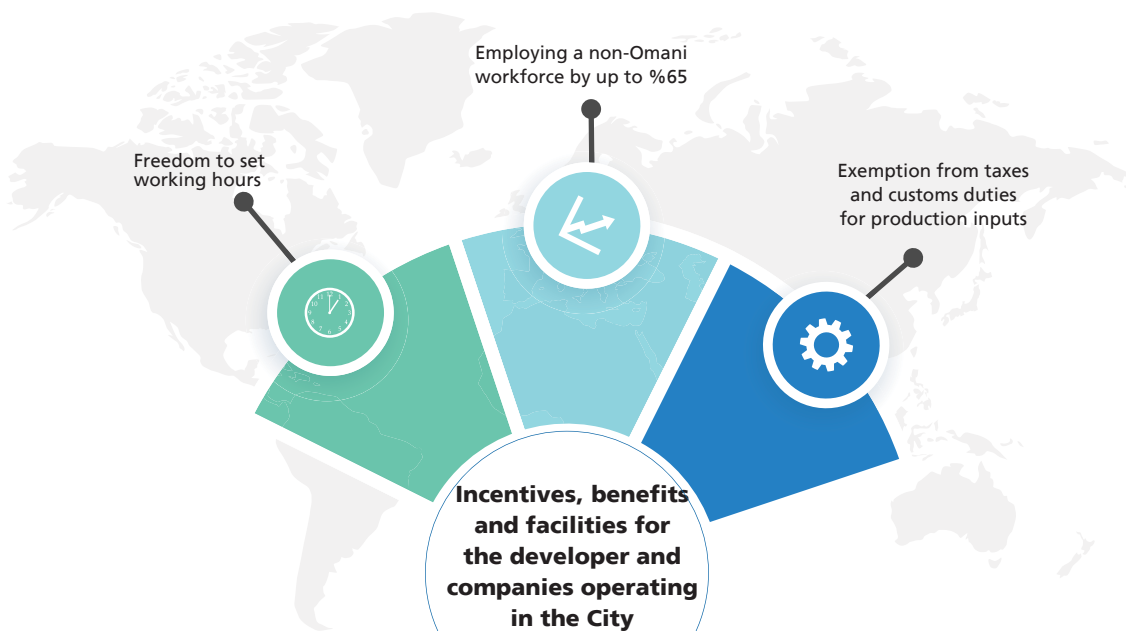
Employing a non-Omani workforce by up to %65

Freedom to set working hours

Exemption from taxes and customs duties for production inputs

Incentives, benefits and facilities for the developer and companies operating in the City